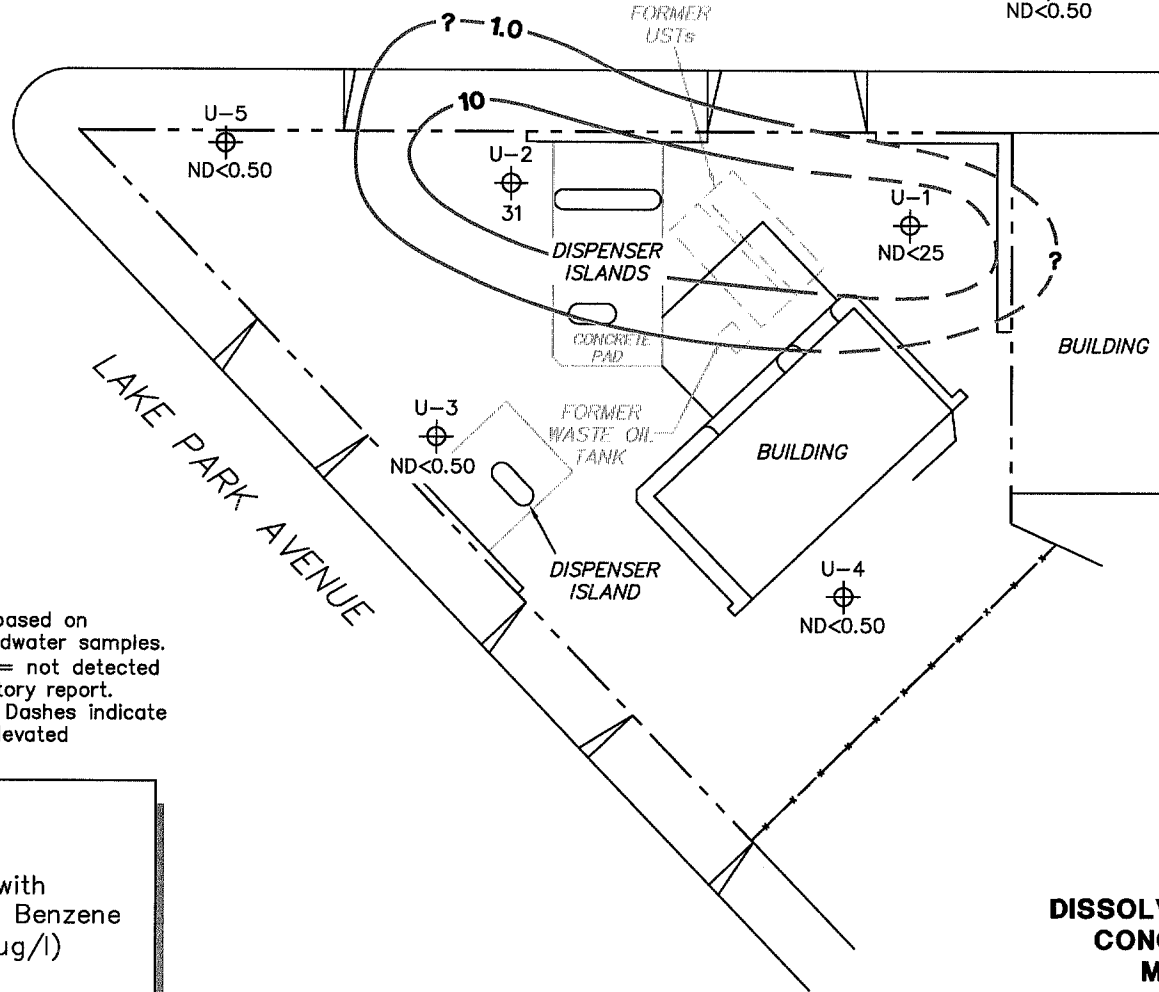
FORMER USTs

ND<0.50

? 1.0

10

U-5
ND<0.50

U-2
31

U-1
ND<25

?

DISPENSER ISLANDS

CONCRETE PAD

BUILDING

LAKE PARK AVENUE

U-3
ND<0.50

FORMER WASTE OIL TANK

BUILDING

DISPENSER ISLAND

U-4
ND<0.50

based on
dwater samples.
= not detected
tory report.
Dashes indicate
evated

with
Benzene
ug/l)

DISSOL
CON
M